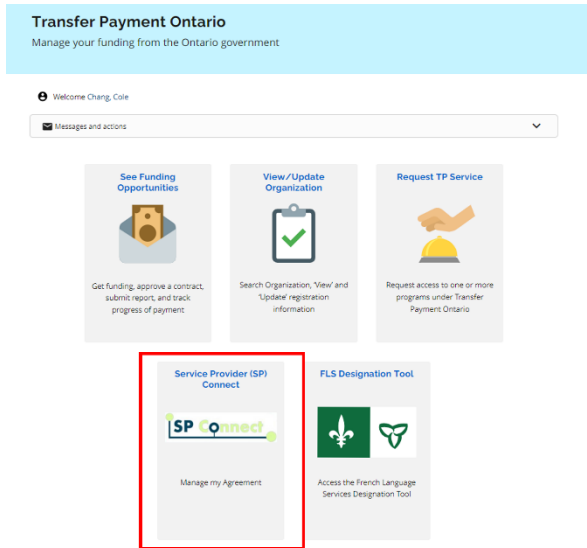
Transfer Payment Ontario
Manage your funding from the Ontario government

Welcome Chang, Cole

Messages and actions

See Funding Opportunities

Get funding, approve a contract, submit report, and track progress of payment

View/Update Organization

Search Organization, 'View' and 'Update' registration information

Request TP Service

Request access to one or more programs under Transfer Payment Ontario

Service Provider (SP) Connect

SP Connect

Manage my Agreement

FLS Designation Tool

Access the French Language Services Designation Tool